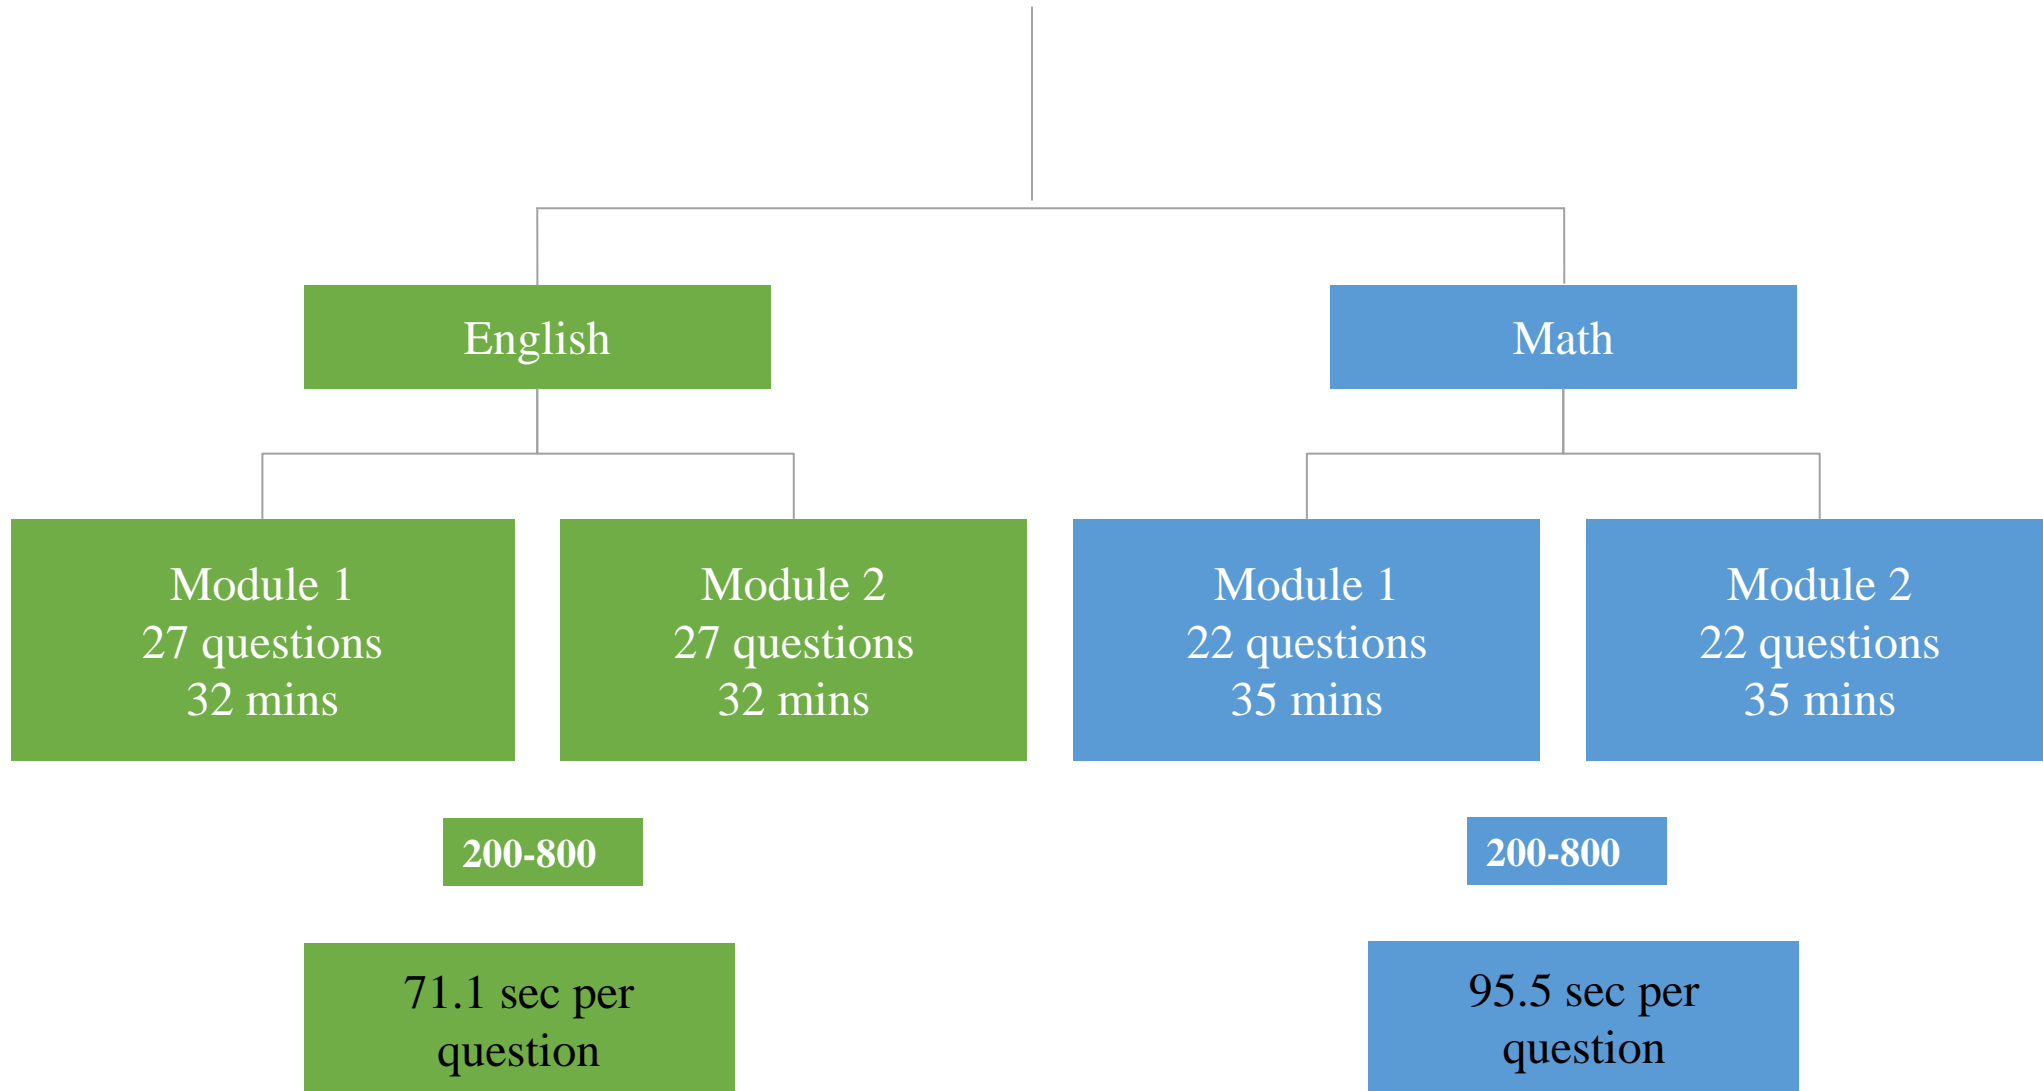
English

Math

Module 1
27 questions
32 mins

Module 2
27 questions
32 mins

Module 1
22 questions
35 mins

Module 2
22 questions
35 mins

200-800

200-800

71.1 sec per question

95.5 sec per question